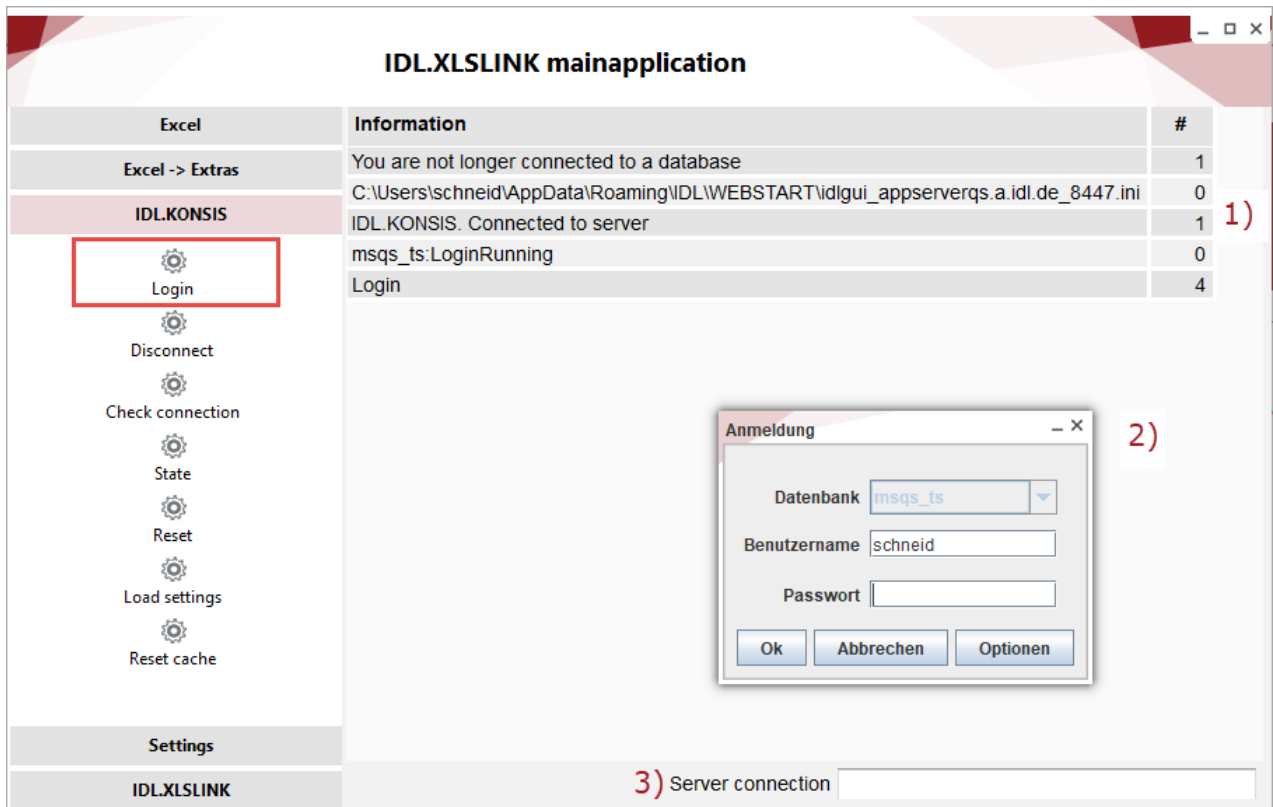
IDL.XLSLINK mainapplication

Excel

Excel -> Extras

IDL.KONSIS

Login

Disconnect

Check connection

State

Reset

Load settings

Reset cache

Settings

IDL.XLSLINK

| Information | # |
|---|---|
| You are not longer connected to a database | 1 |
| C:\Users\schneid\AppData\Roaming\IDL\WEBSTART\idlgui_appserverqs.a.idl.de_8447.ini | 0 |
| IDL.KONSIS. Connected to server | 1 |
| msqs_ts:LoginRunning | 0 |
| Login | 4 |

1)

Anmeldung

2)

Datenbank msqs_ts

Benutzername schneid

Passwort

Ok Abbrechen Optionen

3) Server connection